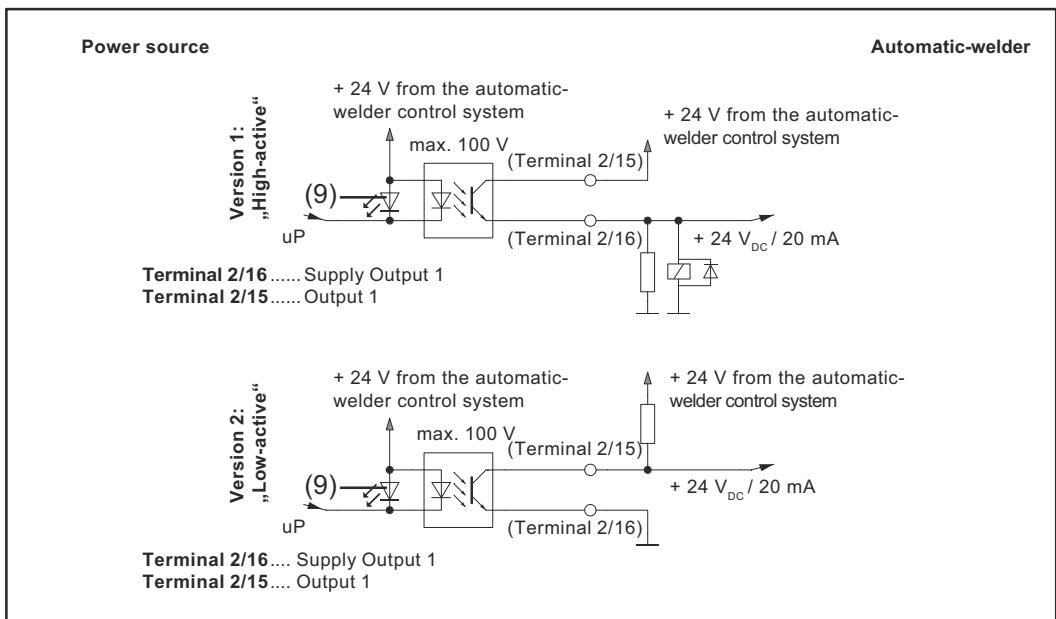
Power source

Automatic-welder

Version 1: „High-active“

+ 24 V from the automatic-welder control system

max. 100 V

+ 24 V from the automatic-welder control system

(Terminal 2/15)

(9)

uP

(Terminal 2/16)

+ 24 $V_{DC}$ / 20 mA

**Terminal 2/16**...... Supply Output 1
**Terminal 2/15**...... Output 1

Version 2: „Low-active“

+ 24 V from the automatic-welder control system

+ 24 V from the automatic-welder control system

max. 100 V

(Terminal 2/15)

(9)

+ 24 $V_{DC}$ / 20 mA

uP

(Terminal 2/16)

**Terminal 2/16**.... Supply Output 1
**Terminal 2/15**.... Output 1